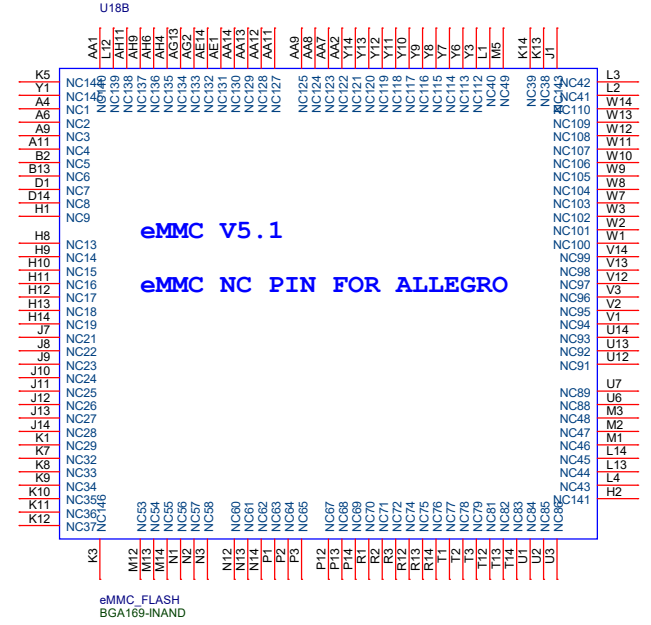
U18B

AA1 L12 AH11 AH9 AH6 AH4 AG13 AG2 AE14 AE1 AA14 AA13 AA12 AA11 AA9 AA8 AA7 AA2 Y14 Y13 Y12 Y11 Y10 Y8 Y7 Y6 Y3 L1 M5 K14 K13 J1

NC140 NC139 NC138 NC137 NC136 NC135 NC134 NC133 NC132 NC131 NC130 NC129 NC128 NC127 NC125 NC124 NC123 NC122 NC121 NC120 NC119 NC118 NC117 NC116 NC115 NC114 NC113 NC112 NC40 NC49 NC39 NC38 NC143

K5 NC142
Y1 NC141
A4 NC1
A6 NC2
A9 NC3
A11 NC4
B2 NC5
B13 NC6
D1 NC7
D14 NC8
H1 NC9
H8 NC13
H9 NC14
H10 NC15
H11 NC16
H12 NC17
H13 NC18
H14 NC19
J7 NC21
J8 NC22
J9 NC23
J10 NC24
J11 NC25
J12 NC26
J13 NC27
J14 NC28
K1 NC29
K7 NC32
K8 NC33
K9 NC34
K10 NC35
K11 NC36
K12 NC37

eMMC V5.1

eMMC NC PIN FOR ALLEGRO

NC42 L3
NC41 L2
NC110 W14
NC109 W13
NC108 W12
NC107 W11
NC106 W10
NC105 W9
NC104 W8
NC103 W7
NC102 W3
NC101 W2
NC100 W1
NC99 V14
NC98 V13
NC97 V12
NC96 V3
NC95 V2
NC94 V1
NC93 U14
NC92 U13
NC91 U12
NC89 U7
NC88 U6
NC48 M3
NC47 M2
NC46 M1
NC45 L14
NC44 L13
NC43 L4
NC141 H2

NC146 NC53 NC54 NC55 NC56 NC57 NC58 NC60 NC61 NC62 NC63 NC64 NC65 NC67 NC68 NC69 NC70 NC71 NC72 NC74 NC75 NC76 NC77 NC78 NC79 NC81 NC82 NC83 NC84 NC85 NC86

K3 M12 M13 M14 N1 N2 N3 N12 N13 N14 P1 P2 P3 P12 P13 P14 R1 R2 R3 R12 R13 R14 T1 T2 T3 T12 T13 T14 U1 U2 U3

eMMC_FLASH
BGA169-INAND